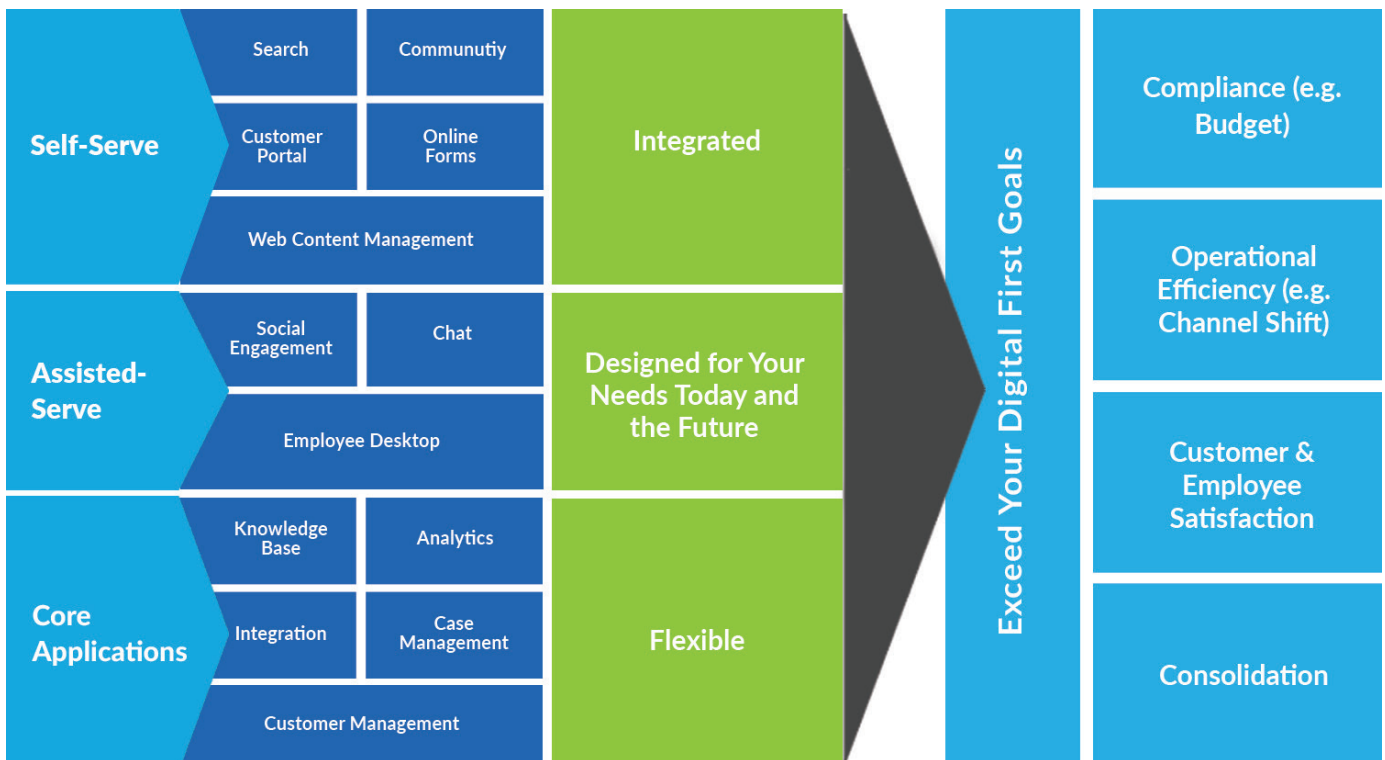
Self-Serve

Search

Communutiy

Customer Portal

Online Forms

Web Content Management

Assisted-Serve

Social Engagement

Chat

Employee Desktop

Core Applications

Knowledge Base

Analytics

Integration

Case Management

Customer Management

Integrated

Designed for Your Needs Today and the Future

Flexible

Exceed Your Digital First Goals

Compliance (e.g. Budget)

Operational Efficiency (e.g. Channel Shift)

Customer & Employee Satisfaction

Consolidation